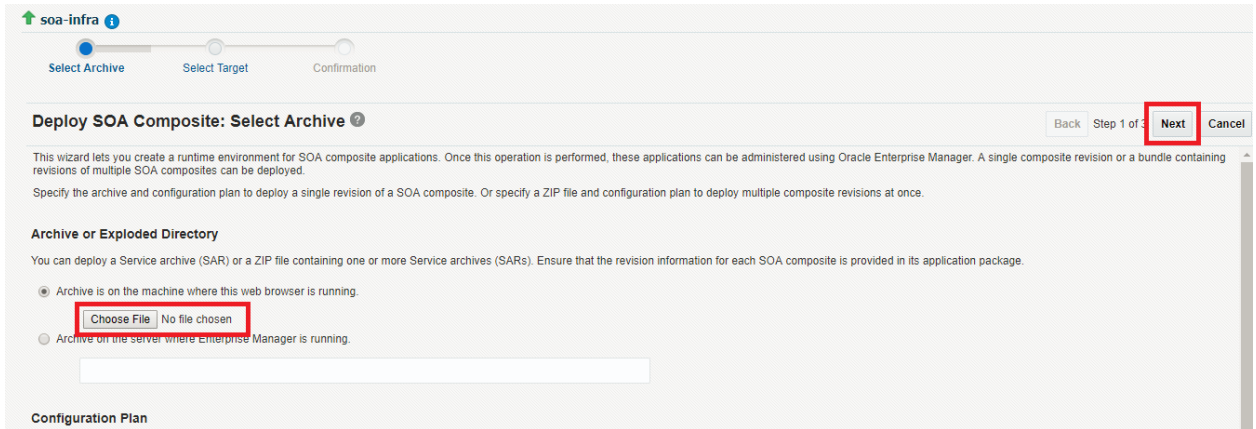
soa-infra

Select Archive
Select Target
Confirmation

Deploy SOA Composite: Select Archive

Back Step 1 of 3 Next Cancel

This wizard lets you create a runtime environment for SOA composite applications. Once this operation is performed, these applications can be administered using Oracle Enterprise Manager. A single composite revision or a bundle containing revisions of multiple SOA composites can be deployed.

Specify the archive and configuration plan to deploy a single revision of a SOA composite. Or specify a ZIP file and configuration plan to deploy multiple composite revisions at once.

Archive or Exploded Directory

You can deploy a Service archive (SAR) or a ZIP file containing one or more Service archives (SARs). Ensure that the revision information for each SOA composite is provided in its application package.

Archive is on the machine where this web browser is running.

Choose File No file chosen

Archive on the server where Enterprise Manager is running.

Configuration Plan